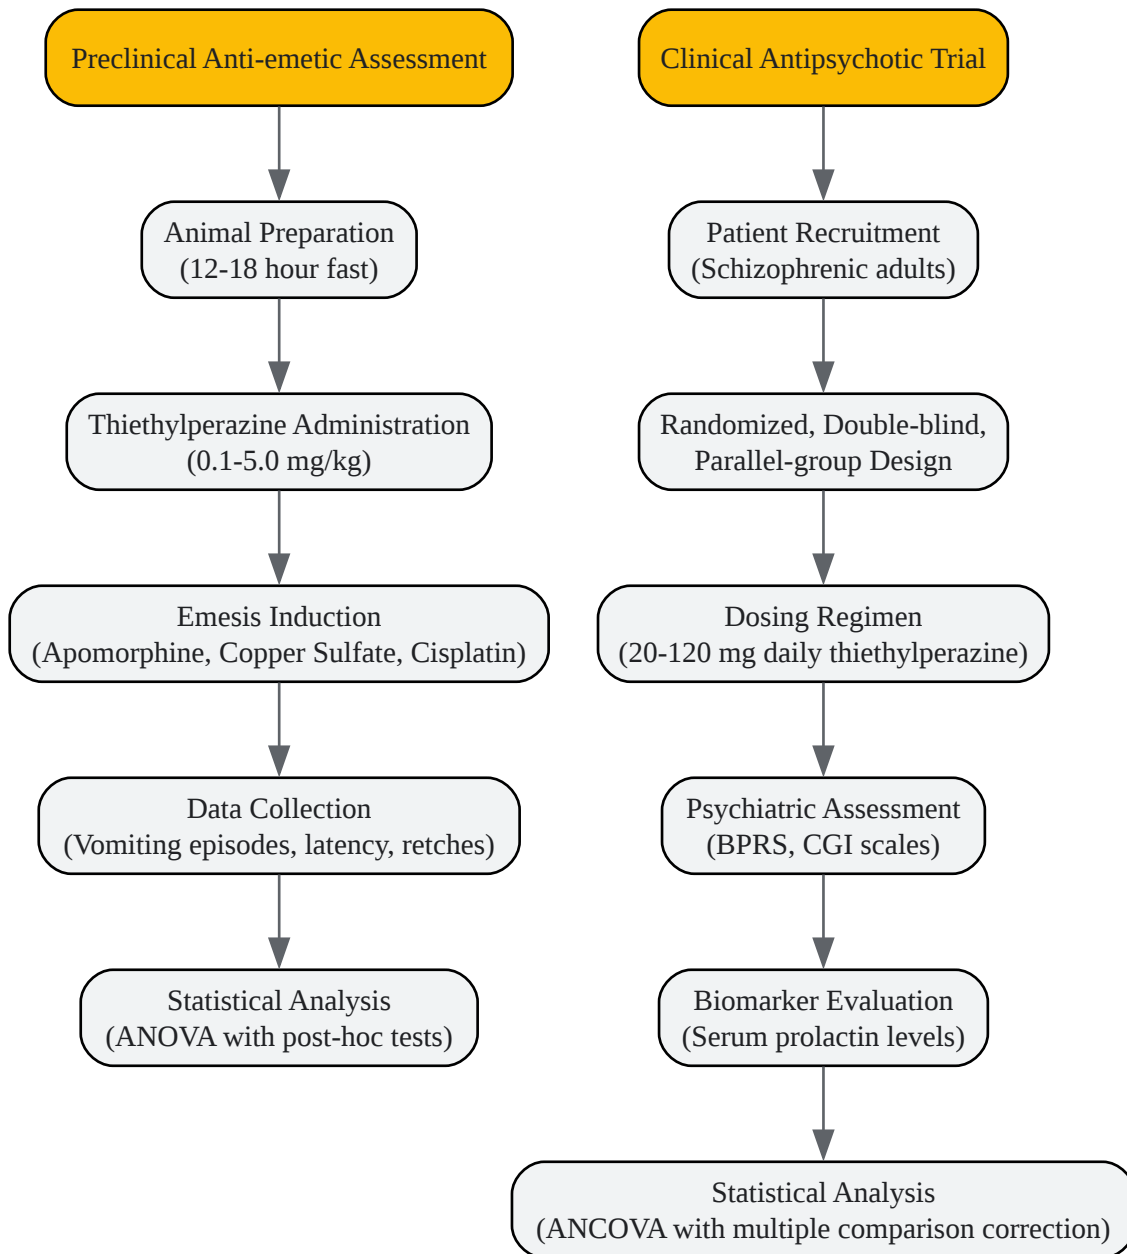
Preclinical Anti-emetic Assessment

Animal Preparation
(12-18 hour fast)

Thiethylperazine Administration
(0.1-5.0 mg/kg)

Emesis Induction
(Apomorphine, Copper Sulfate, Cisplatin)

Data Collection
(Vomiting episodes, latency, retches)

Statistical Analysis
(ANOVA with post-hoc tests)

Clinical Antipsychotic Trial

Patient Recruitment
(Schizophrenic adults)

Randomized, Double-blind,
Parallel-group Design

Dosing Regimen
(20-120 mg daily thiethylperazine)

Psychiatric Assessment
(BPRS, CGI scales)

Biomarker Evaluation
(Serum prolactin levels)

Statistical Analysis
(ANCOVA with multiple comparison correction)